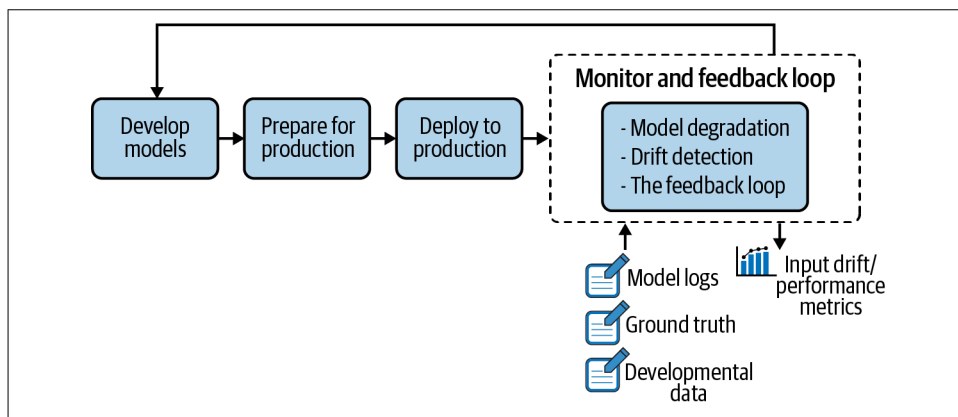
Develop models

Prepare for production

Deploy to production

Monitor and feedback loop

- Model degradation
- Drift detection
- The feedback loop

Model logs

Ground truth

Developmental data

Input drift/ performance metrics